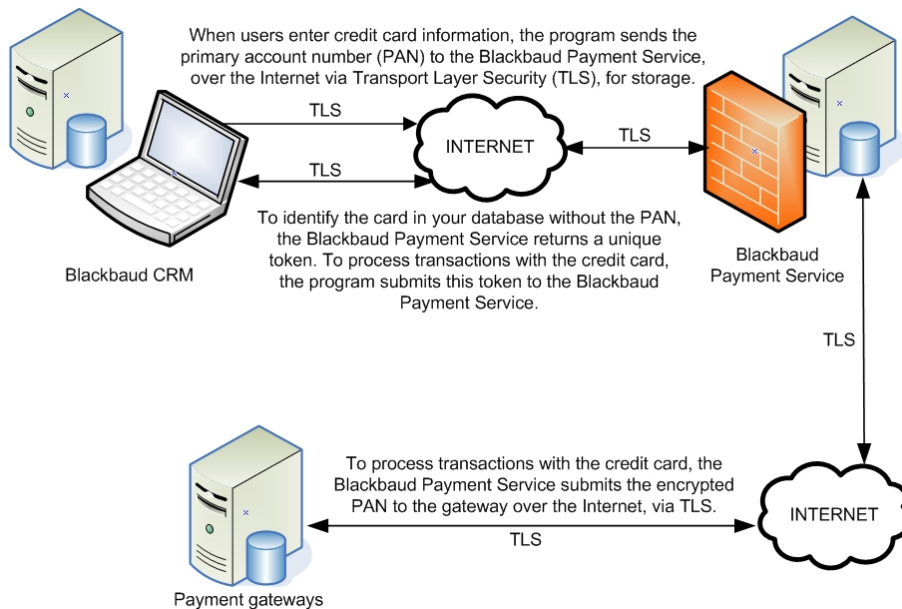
When users enter credit card information, the program sends the primary account number (PAN) to the Blackbaud Payment Service, over the Internet via Transport Layer Security (TLS), for storage.

TLS

TLS

INTERNET

TLS

To identify the card in your database without the PAN, the Blackbaud Payment Service returns a unique token. To process transactions with the credit card, the program submits this token to the Blackbaud Payment Service.

Blackbaud CRM

Blackbaud Payment Service

TLS

To process transactions with the credit card, the Blackbaud Payment Service submits the encrypted PAN to the gateway over the Internet, via TLS.

INTERNET

TLS

Payment gateways